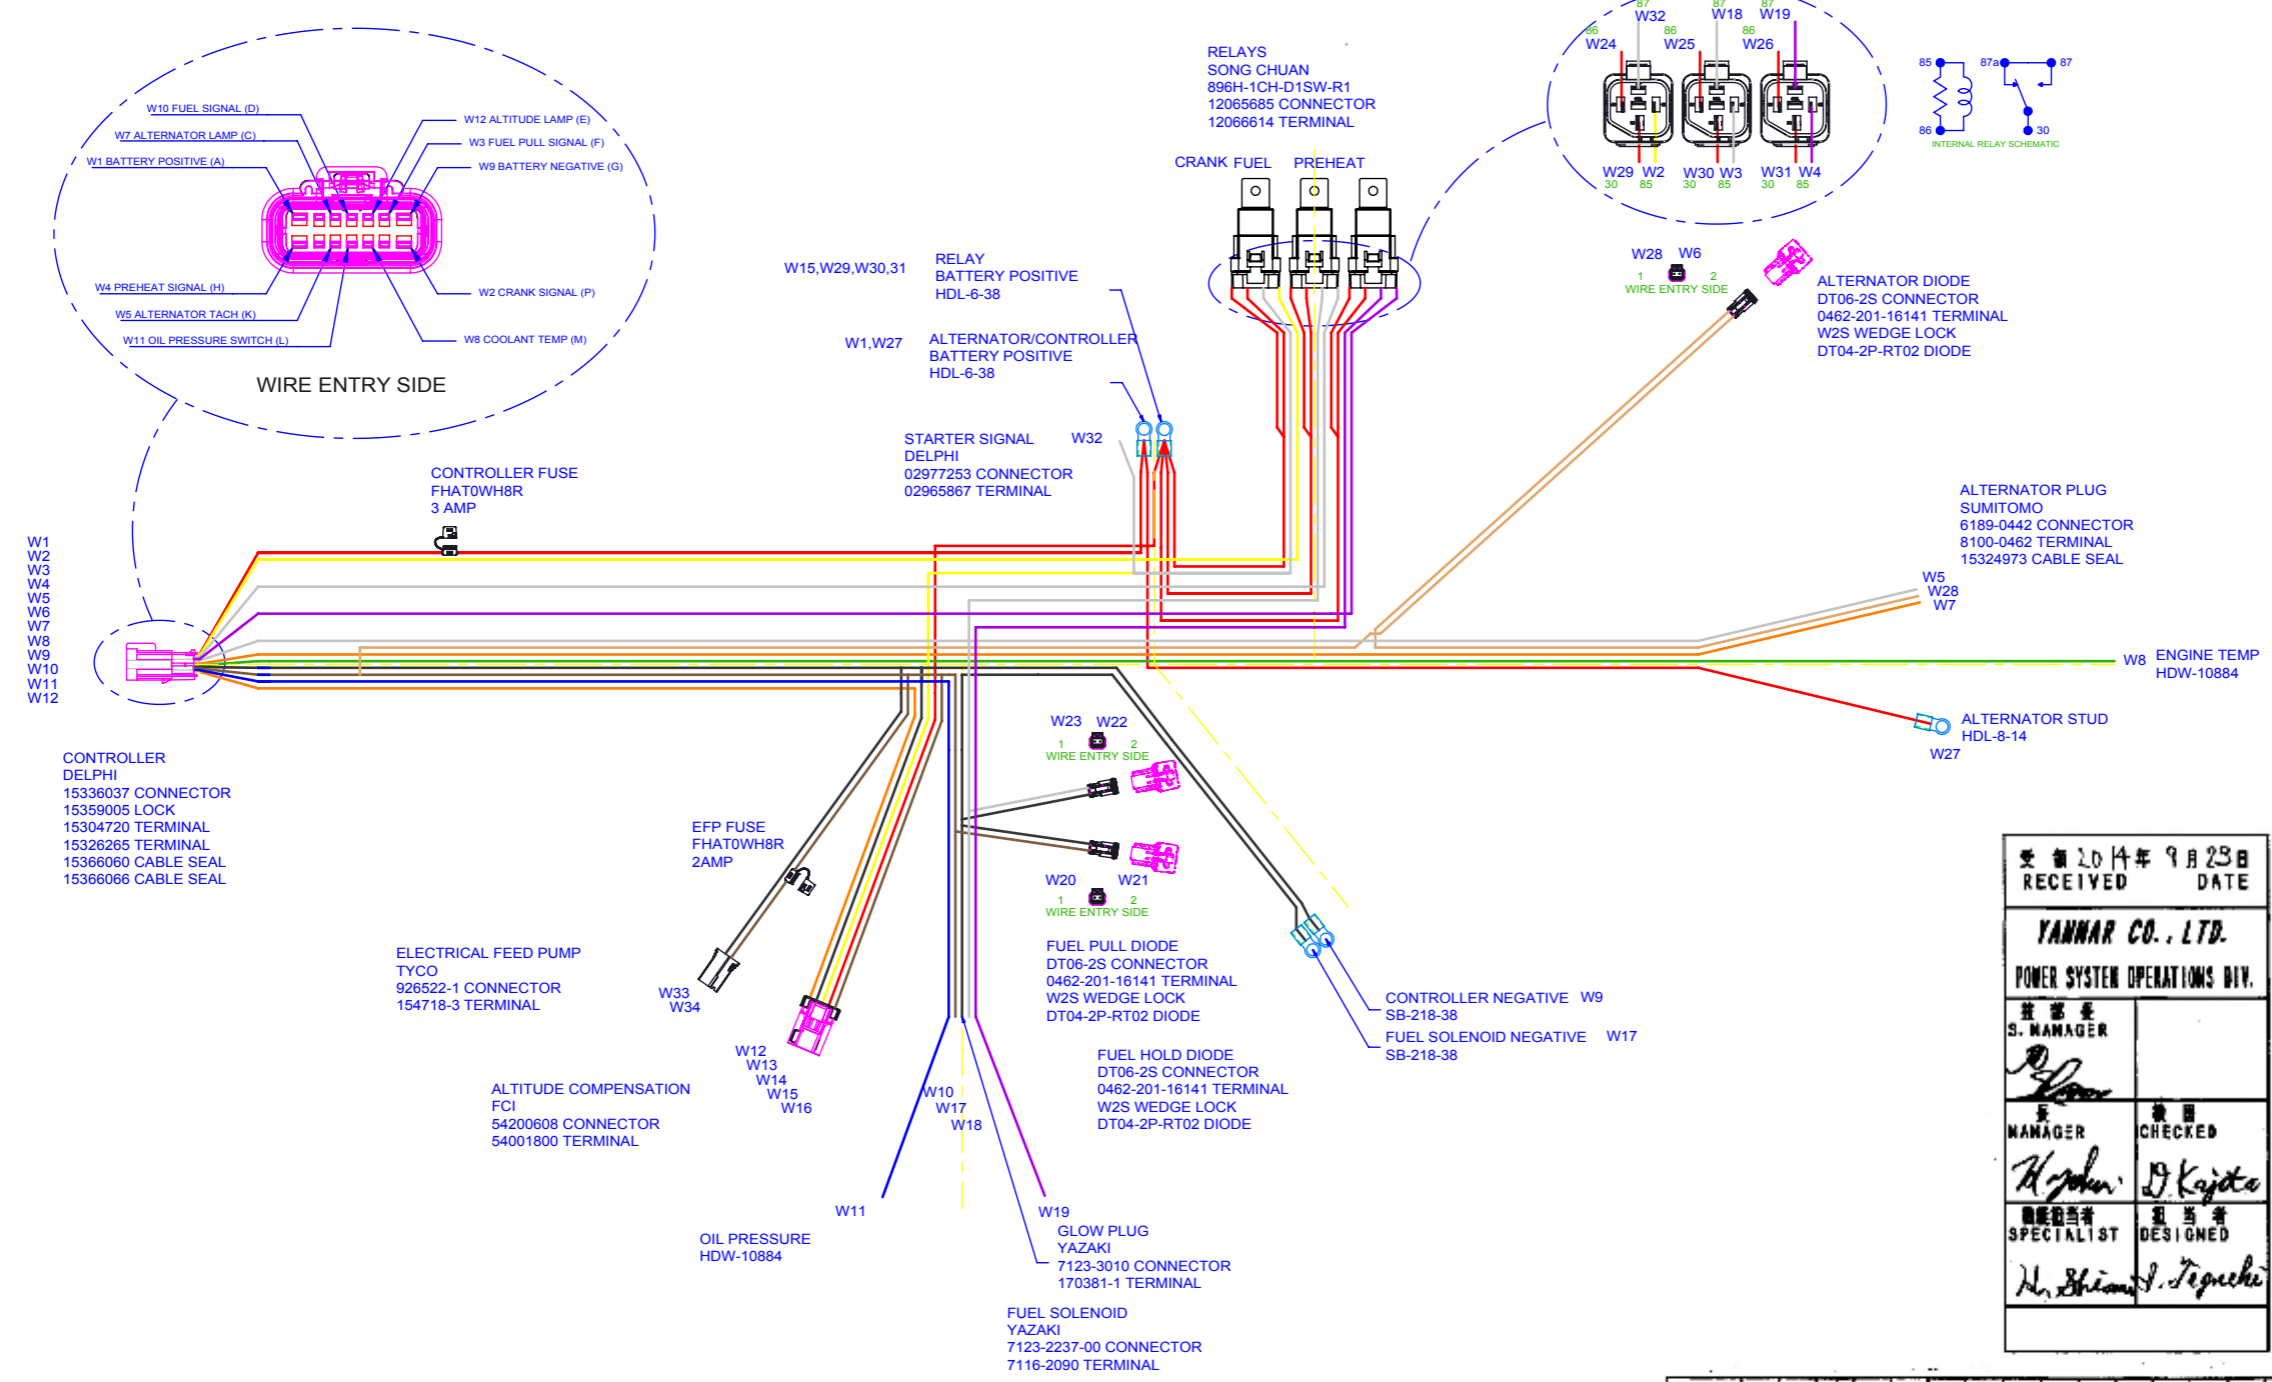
W10 FUEL SIGNAL (D)
W7 ALTERNATOR LAMP (C)
W1 BATTERY POSITIVE (A)
W12 ALTITUDE LAMP (E)
W3 FUEL PULL SIGNAL (F)
W9 BATTERY NEGATIVE (G)
W4 PREHEAT SIGNAL (H)
W5 ALTERNATOR TACH (K)
W11 OIL PRESSURE SWITCH (L)
W2 CRANK SIGNAL (P)
W8 COOLANT TEMP (M)
WIRE ENTRY SIDE

RELAYS
SONG CHUAN
896H-1CH-D1SW-R1
12065685 CONNECTOR
12066614 TERMINAL

CRANK FUEL PREHEAT

87 W32 87 W18 87 W19
86 W24 86 W25 86 W26
W29 W2 W30 W3 W31 W4
30 85 30 85 30 85

85 87a 87
86 30
INTERNAL RELAY SCHEMATIC

W15,W29,W30,31
RELAY
BATTERY POSITIVE
HDL-6-38

W1,W27
ALTERNATOR/CONTROLLER
BATTERY POSITIVE
HDL-6-38

W28 W6
1 2
WIRE ENTRY SIDE

ALTERNATOR DIODE
DT06-2S CONNECTOR
0462-201-16141 TERMINAL
W2S WEDGE LOCK
DT04-2P-RT02 DIODE

STARTER SIGNAL W32
DELPHI
02977253 CONNECTOR
02965867 TERMINAL

CONTROLLER FUSE
FHAT0WH8R
3 AMP

ALTERNATOR PLUG
SUMITOMO
6189-0442 CONNECTOR
8100-0462 TERMINAL
15324973 CABLE SEAL

W1
W2
W3
W4
W5
W6
W7
W8
W9
W10
W11
W12

W5
W28
W7

W8 ENGINE TEMP
HDW-10884

ALTERNATOR STUD
HDL-8-14
W27

W23 W22
1 2
WIRE ENTRY SIDE

CONTROLLER
DELPHI
15336037 CONNECTOR
15359005 LOCK
15304720 TERMINAL
15326265 TERMINAL
15366060 CABLE SEAL
15366066 CABLE SEAL

EFP FUSE
FHAT0WH8R
2AMP

W20 W21
1 2
WIRE ENTRY SIDE

FUEL PULL DIODE
DT06-2S CONNECTOR
0462-201-16141 TERMINAL
W2S WEDGE LOCK
DT04-2P-RT02 DIODE

ELECTRICAL FEED PUMP
TYCO
926522-1 CONNECTOR
154718-3 TERMINAL

W33
W34

CONTROLLER NEGATIVE W9
SB-218-38
FUEL SOLENOID NEGATIVE W17
SB-218-38

W12
W13
W14
W15
W16

FUEL HOLD DIODE
DT06-2S CONNECTOR
0462-201-16141 TERMINAL
W2S WEDGE LOCK
DT04-2P-RT02 DIODE

ALTITUDE COMPENSATION
FCI
54200608 CONNECTOR
54001800 TERMINAL

W10
W17
W18

W11
W19

OIL PRESSURE
HDW-10884

GLOW PLUG
YAZAKI
7123-3010 CONNECTOR
170381-1 TERMINAL

FUEL SOLENOID
YAZAKI
7123-2237-00 CONNECTOR
7116-2090 TERMINAL

受領 2014年 9月23日
RECEIVED DATE
YANMAR CO., LTD.
POWER SYSTEM OPERATIONS DIV.
主務長
S. MANAGER
長
MANAGER
検図
CHECKED
D. Kajita
担当者
SPECIALIST
H. Shiam
担当者
DESIGNED
S. Taguchi